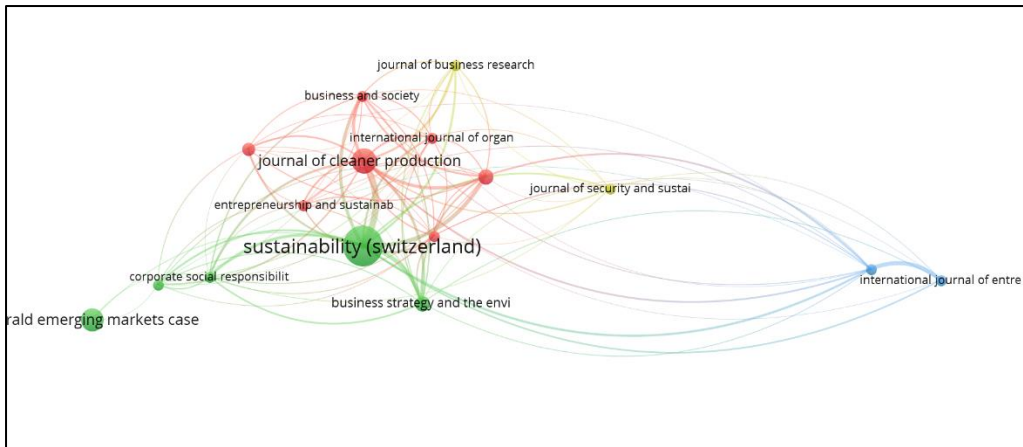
journal of business research
business and society
international journal of organ
journal of cleaner production
journal of security and sustai
entrepreneurship and sustainab
sustainability (switzerland)
corporate social responsibilit
international journal of entre
business strategy and the envi
rald emerging markets case